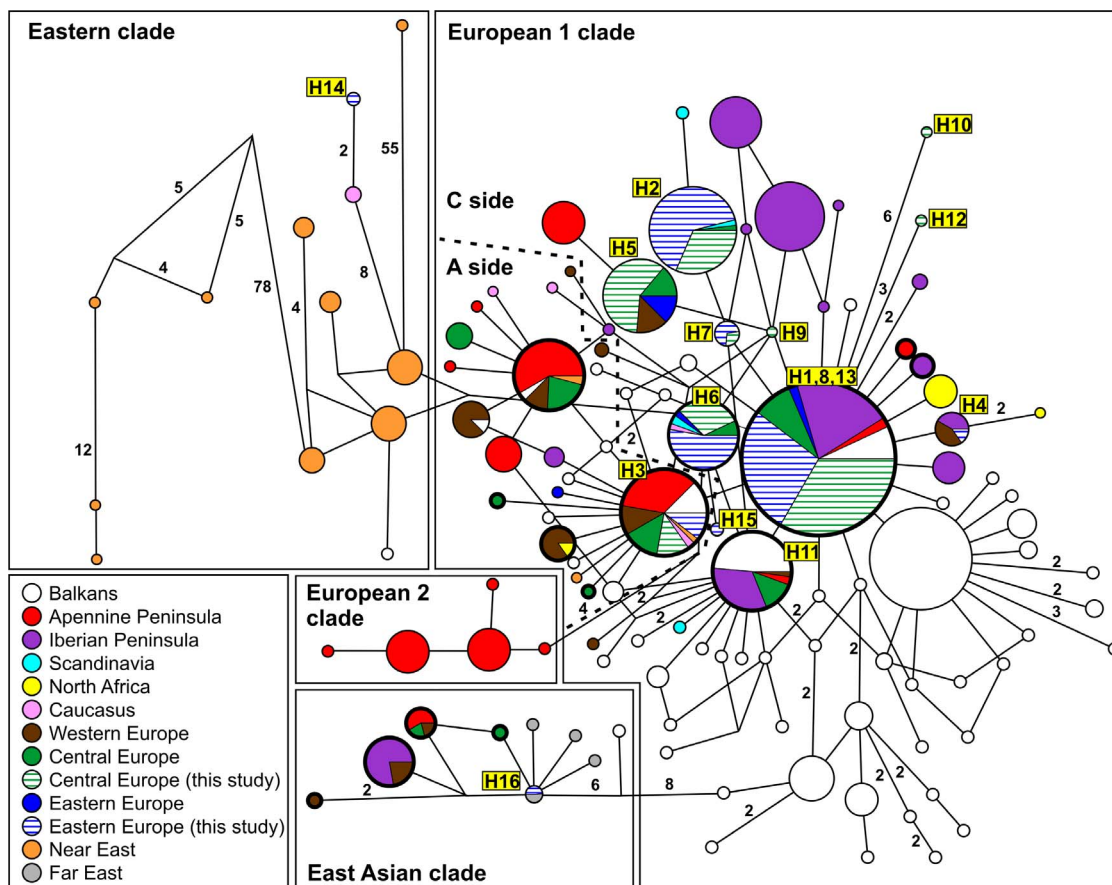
Eastern clade

H14

2

55

5

5

4

8

78

4

12

European 1 clade

C side

A side

H2

H5

H10

H12

6

3

2

H7

H9

H1,8,13

H6

H4

2

2

H3

H15

H11

4

2

2

2

2

2

2

3

2

2

2

2

2

Balkans
Apennine Peninsula
Iberian Peninsula
Scandinavia
North Africa
Caucasus
Western Europe
Central Europe
Central Europe (this study)
Eastern Europe
Eastern Europe (this study)
Near East
Far East

European 2 clade

H16

2

6

8

East Asian clade